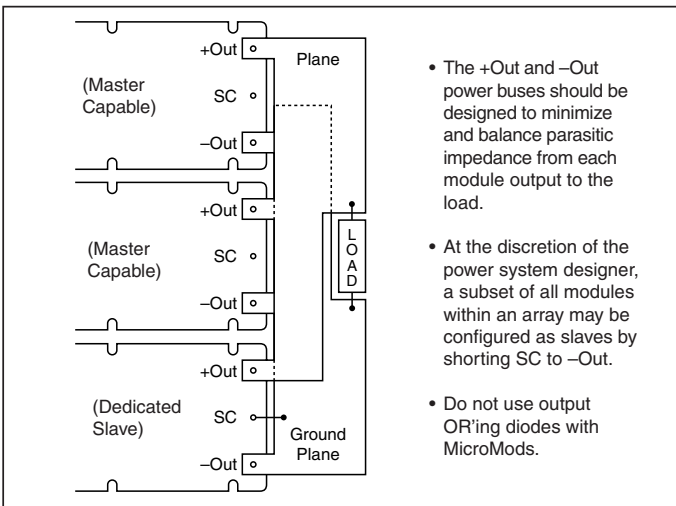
+Out

Plane

(Master Capable)

SC

–Out

+Out

(Master Capable)

SC

L O A D

–Out

+Out

(Dedicated Slave)

SC

Ground Plane

–Out

• The +Out and –Out power buses should be designed to minimize and balance parasitic impedance from each module output to the load.

• At the discretion of the power system designer, a subset of all modules within an array may be configured as slaves by shorting SC to –Out.

• Do not use output OR'ing diodes with MicroMods.